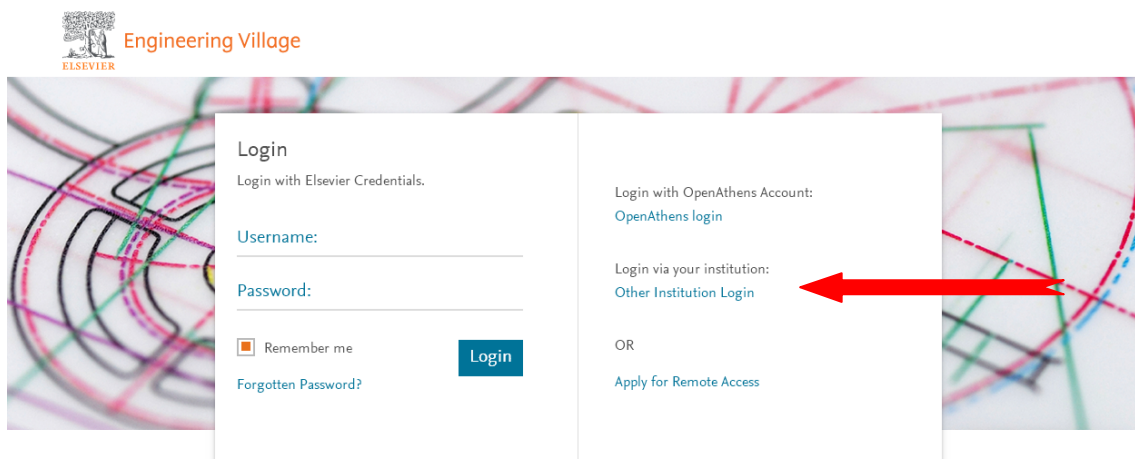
ELSEVIER Engineering Village

Login

Login with Elsevier Credentials.

Username:

Password:

Remember me

Login

Forgotten Password?

Login with OpenAthens Account:
OpenAthens login

Login via your institution:
Other Institution Login

OR

Apply for Remote Access